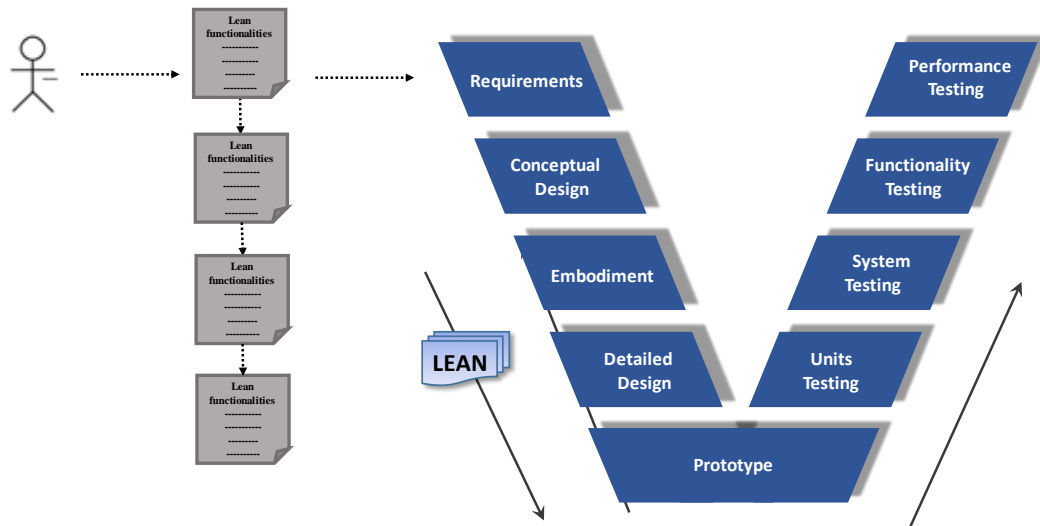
Lean functionalities
----------
----------
--------
---------

Lean functionalities
----------
----------
--------
---------

Lean functionalities
----------
----------
--------
---------

Lean functionalities
----------
----------
--------
---------

Requirements

Conceptual Design

Embodiment

Detailed Design

Prototype

Units Testing

System Testing

Functionality Testing

Performance Testing

LEAN